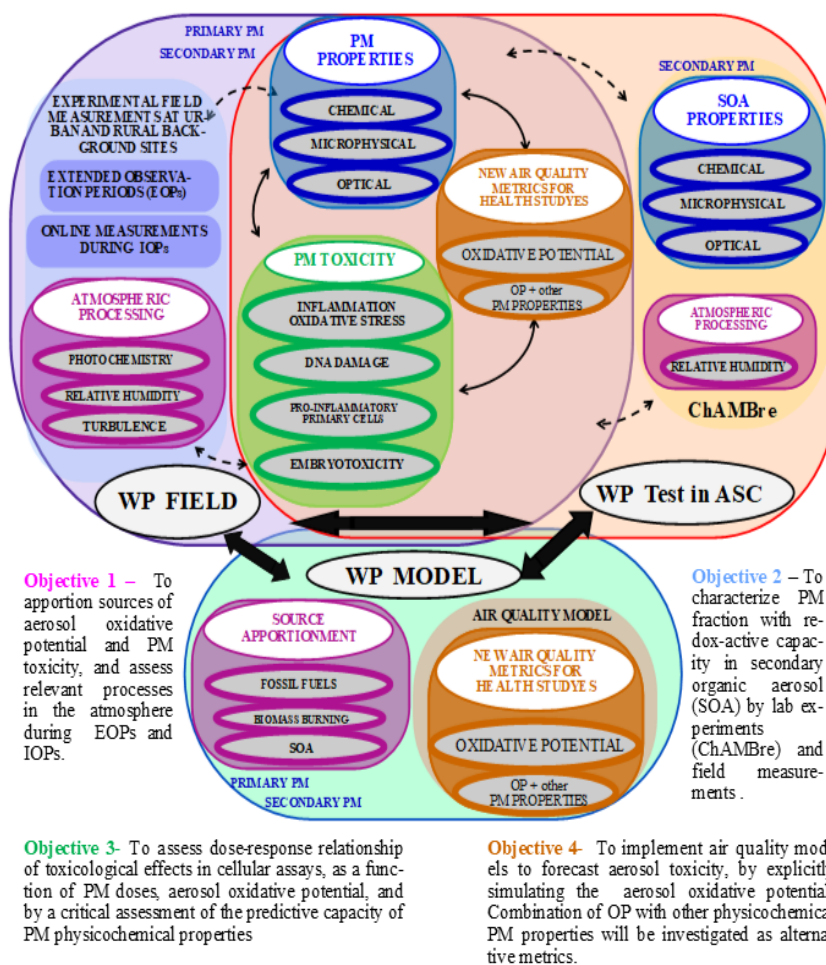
PRIMARY PM
SECONDARY PM

PM PROPERTIES
CHEMICAL
MICROPHYSICAL
OPTICAL

SECONDARY PM

SOA PROPERTIES
CHEMICAL
MICROPHYSICAL
OPTICAL

EXPERIMENTAL FIELD MEASUREMENTS AT URBAN AND RURAL BACKGROUND SITES

EXTENDED OBSERVATION PERIODS (EOPs)

ONLINE MEASUREMENTS DURING IOPs

NEW AIR QUALITY METRICS FOR HEALTH STUDYES
OXIDATIVE POTENTIAL
OP + other PM PROPERTIES

PM TOXICITY
INFLAMMATION OXIDATIVE STRESS
DNA DAMAGE
PRO-INFLAMMATORY PRIMARY CELLS
EMBRYOTOXICITY

ATMOSPHERIC PROCESSING
PHOTOCHEMISTRY
RELATIVE HUMIDITY
TURBULENCE

ATMOSPHERIC PROCESSING
RELATIVE HUMIDITY

ChAMBre

WP FIELD

WP Test in ASC

WP MODEL

Objective 1 – To apportion sources of aerosol oxidative potential and PM toxicity, and assess relevant processes in the atmosphere during EOPs and IOPs.

SOURCE APPORTIONMENT
FOSSIL FUELS
BIOMASS BURNING
SOA

AIR QUALITY MODEL
NEW AIR QUALITY METRICS FOR HEALTH STUDYES
OXIDATIVE POTENTIAL
OP + other PM PROPERTIES

PRIMARY PM
SECONDARY PM

Objective 2 – To characterize PM fraction with redox-active capacity in secondary organic aerosol (SOA) by lab experiments (ChAMBre) and field measurements .

Objective 3- To assess dose-response relationship of toxicological effects in cellular assays, as a function of PM doses, aerosol oxidative potential, and by a critical assessment of the predictive capacity of PM physicochemical properties

Objective 4- To implement air quality mod els to forecast aerosol toxicity, by explicitl simulating the aerosol oxidative potential Combination of OP with other physicochemica PM properties will be investigated as alterna tive metrics.